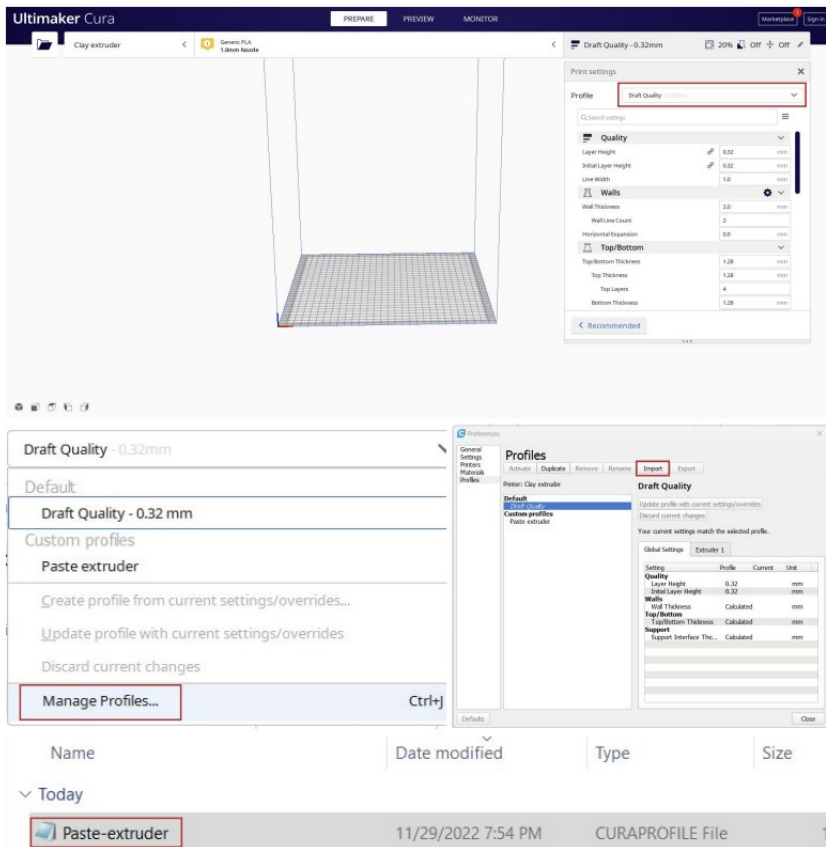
Ultimaker Cura

PREPARE PREVIEW MONITOR

Marketplace Sign in

Clay extruder

Generic PLA
1.0mm Nozzle

Draft Quality - 0.32mm

20% Off Off

Print settings

Profile Draft Quality 0.32mm

Search settings

Quality

| | | |
|---|---|---|
| Layer Height | 0.32 | mm |
| Initial Layer Height | 0.32 | mm |
| Line Width | 1.0 | mm |

Walls

| | | |
|---|---|---|
| Wall Thickness | 2.0 | mm |
| Wall Line Count | 2 | |
| Horizontal Expansion | 0.0 | mm |

Top/Bottom

| | | |
|---|---|---|
| Top/Bottom Thickness | 1.28 | mm |
| Top Thickness | 1.28 | mm |
| Top Layers | 4 | |
| Bottom Thickness | 1.28 | mm |

< Recommended

Draft Quality - 0.32mm

Default

Draft Quality - 0.32 mm

Custom profiles

Paste extruder

Create profile from current settings/overrides...

Update profile with current settings/overrides

Discard current changes

Manage Profiles... Ctrl+J

Preferences

General
Settings
Printers
Materials
Profiles

Profiles

Activate Duplicate Remove Rename Import Export

Printer: Clay extruder

Default
Draft Quality
Custom profiles
Paste extruder

Draft Quality

Update profile with current settings/overrides

Discard current changes

Your current settings match the selected profile.

Global Settings Extruder 1

| Setting | Profile | Current | Unit |
|---|---|---|---|
| Quality | | | |
| Layer Height | 0.32 | | mm |
| Initial Layer Height | 0.32 | | mm |
| Walls | | | |
| Wall Thickness | Calculated | | mm |
| Top/Bottom | | | |
| Top/Bottom Thickness | Calculated | | mm |
| Support | | | |
| Support Interface Thic... | Calculated | | mm |

Defaults

Close

| Name | Date modified | Type | Size |
|---|---|---|---|
| Today | | | |
| Paste-extruder | 11/29/2022 7:54 PM | CURAPROFILE File | |